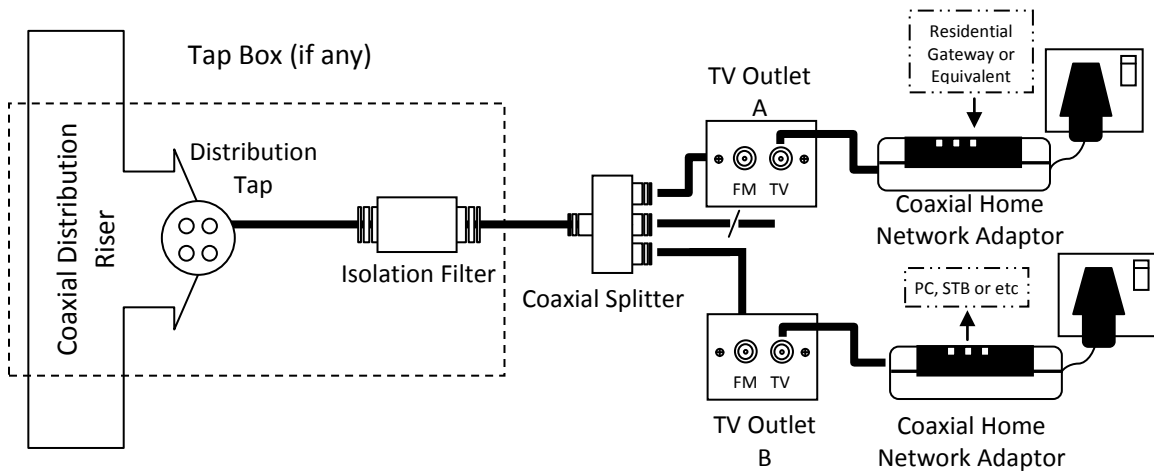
Tap Box (if any)

Coaxial Distribution Riser

Distribution Tap

Isolation Filter

Coaxial Splitter

TV Outlet A

FM TV

Residential Gateway or Equivalent

Coaxial Home Network Adaptor

PC, STB or etc

FM TV

TV Outlet B

Coaxial Home Network Adaptor